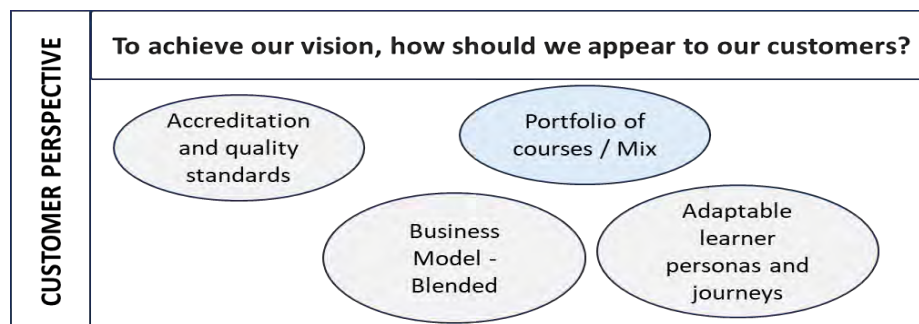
CUSTOMER PERSPECTIVE

To achieve our vision, how should we appear to our customers?

Accreditation and quality standards

Portfolio of courses / Mix

Business Model - Blended

Adaptable learner personas and journeys